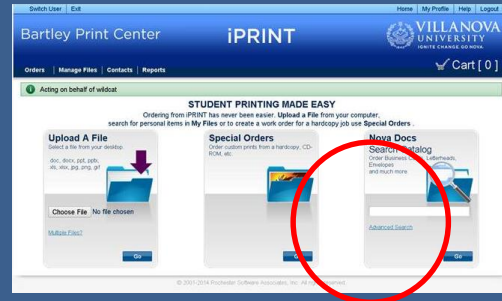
Switch User | Exit

Home | My Profile | Help | Logout

Bartley Print Center

iPRINT

VILLANOVA UNIVERSITY
IGNITE CHANGE. GO NOVA.

Orders | Manage Files | Contacts | Reports

Cart [ 0 ]

Acting on behalf of wildcat

STUDENT PRINTING MADE EASY

Ordering from iPRINT has never been easier. Upload a File from your computer, search for personal items in My Files or to create a work order for a hardcopy job use Special Orders .

Upload A File
Select a file from your desktop.
doc, docx, ppt, pptx, xls, xlsx, jpg, png, gif

Choose File No file chosen

Multiple Files?

Go

Special Orders
Order custom prints from a hardcopy, CD-ROM, etc.

Go

Nova Docs
Search Catalog
Order Business Cards, Letterheads, Envelopes and much more.

Advanced Search

Go

© 2001-2014 Rochester Software Associates, Inc. All Rights Reserved.